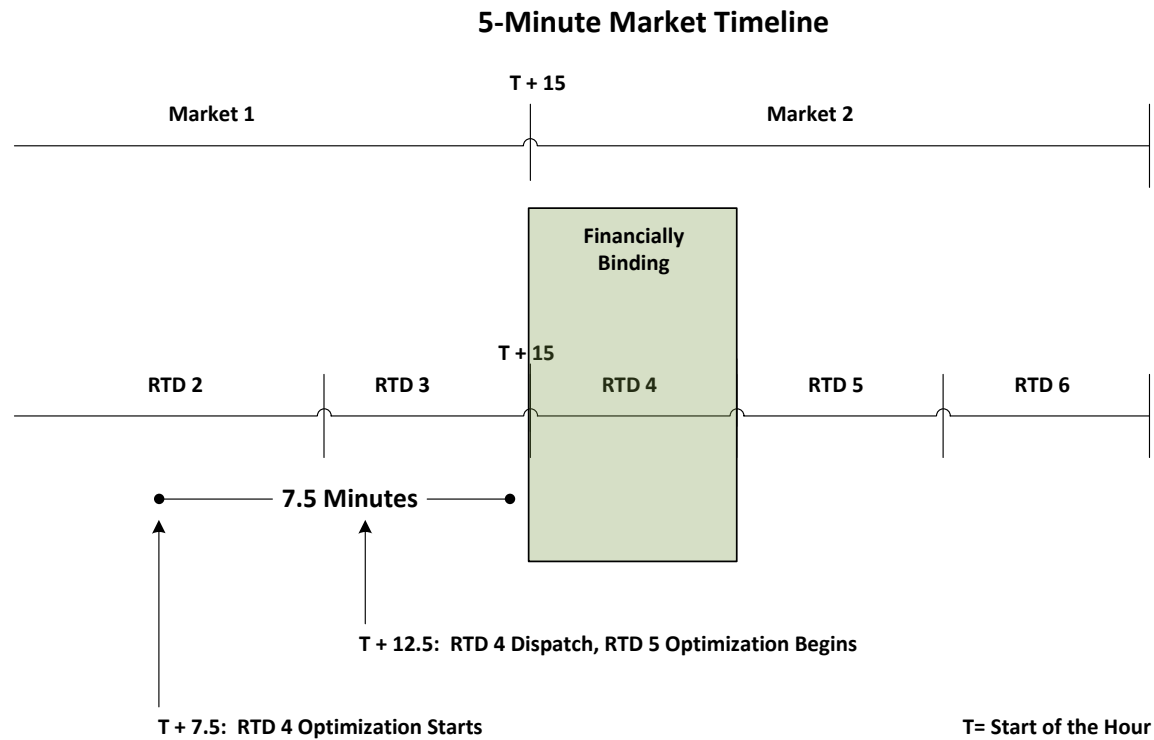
5-Minute Market Timeline

T + 15

Market 1

Market 2

Financially Binding

T + 15

RTD 2

RTD 3

RTD 4

RTD 5

RTD 6

7.5 Minutes

T + 12.5: RTD 4 Dispatch, RTD 5 Optimization Begins

T + 7.5: RTD 4 Optimization Starts

T= Start of the Hour